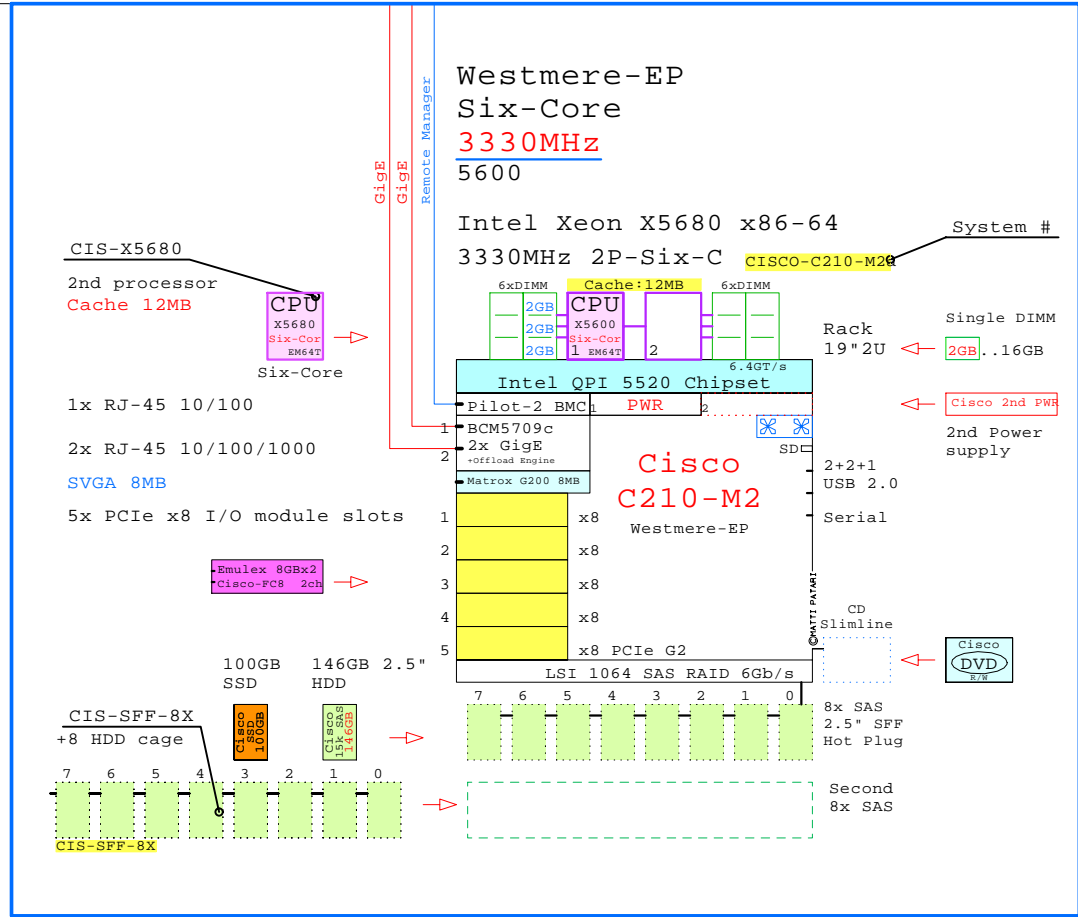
GigE GigE Remote Manager

Westmere-EP
Six-Core
3330MHz
5600

Intel Xeon X5680 x86-64
3330MHz 2P-Six-C

System #
CISCO-C210-M2

CIS-X5680
2nd processor
Cache 12MB

CPU
X5680
Six-Cor
EM64T
Six-Core

6xDIMM
Cache:12MB
6xDIMM
2GB
2GB
2GB
CPU
X5600
Six-Cor
1 EM64T
2

Rack
19"2U

Single DIMM
2GB ..16GB

6.4GT/s
Intel QPI 5520 Chipset

1x RJ-45 10/100
Pilot-2 BMC 1
PWR
2
Cisco 2nd PWR
2nd Power supply

1 BCM5709c
2x RJ-45 10/100/1000
2 2x GigE
+Offload Engine

SD

Cisco
C210-M2
Westmere-EP

SVGA 8MB
Matrox G200 8MB

2+2+1
USB 2.0

5x PCIe x8 I/O module slots
1 x8
Serial
2 x8
Emulex 8GBx2
Cisco-FC8 2ch
3 x8
4 x8
MATTI PATARI
CD
Slimline
5 x8 PCIe G2

100GB
SSD
146GB 2.5"
HDD

LSI 1064 SAS RAID 6Gb/s

Cisco
DVD
R/W

Cisco
SSD
100GB
Cisco
15k SAS
146GB

7 6 5 4 3 2 1 0
8x SAS
2.5" SFF
Hot Plug

CIS-SFF-8X
+8 HDD cage

7 6 5 4 3 2 1 0
Second
8x SAS
CIS-SFF-8X